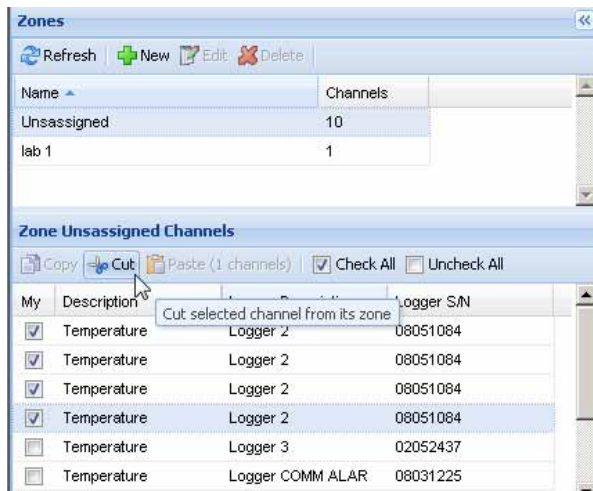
Zones

«

Refresh New Edit Delete

| Name | Channels |
|---|---|
| Unsassigned | 10 |
| lab 1 | 1 |

Zone Unsassigned Channels

Copy Cut Paste (1 channels) Check All Uncheck All

Cut selected channel from its zone

| My | Description | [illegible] | Logger S/N |
|---|---|---|---|
| ☑ | Temperature | Logger 2 | 08051084 |
| ☑ | Temperature | Logger 2 | 08051084 |
| ☑ | Temperature | Logger 2 | 08051084 |
| ☑ | Temperature | Logger 2 | 08051084 |
| ☐ | Temperature | Logger 3 | 02052437 |
| ☐ | Temperature | Logger COMM ALAR | 08031225 |